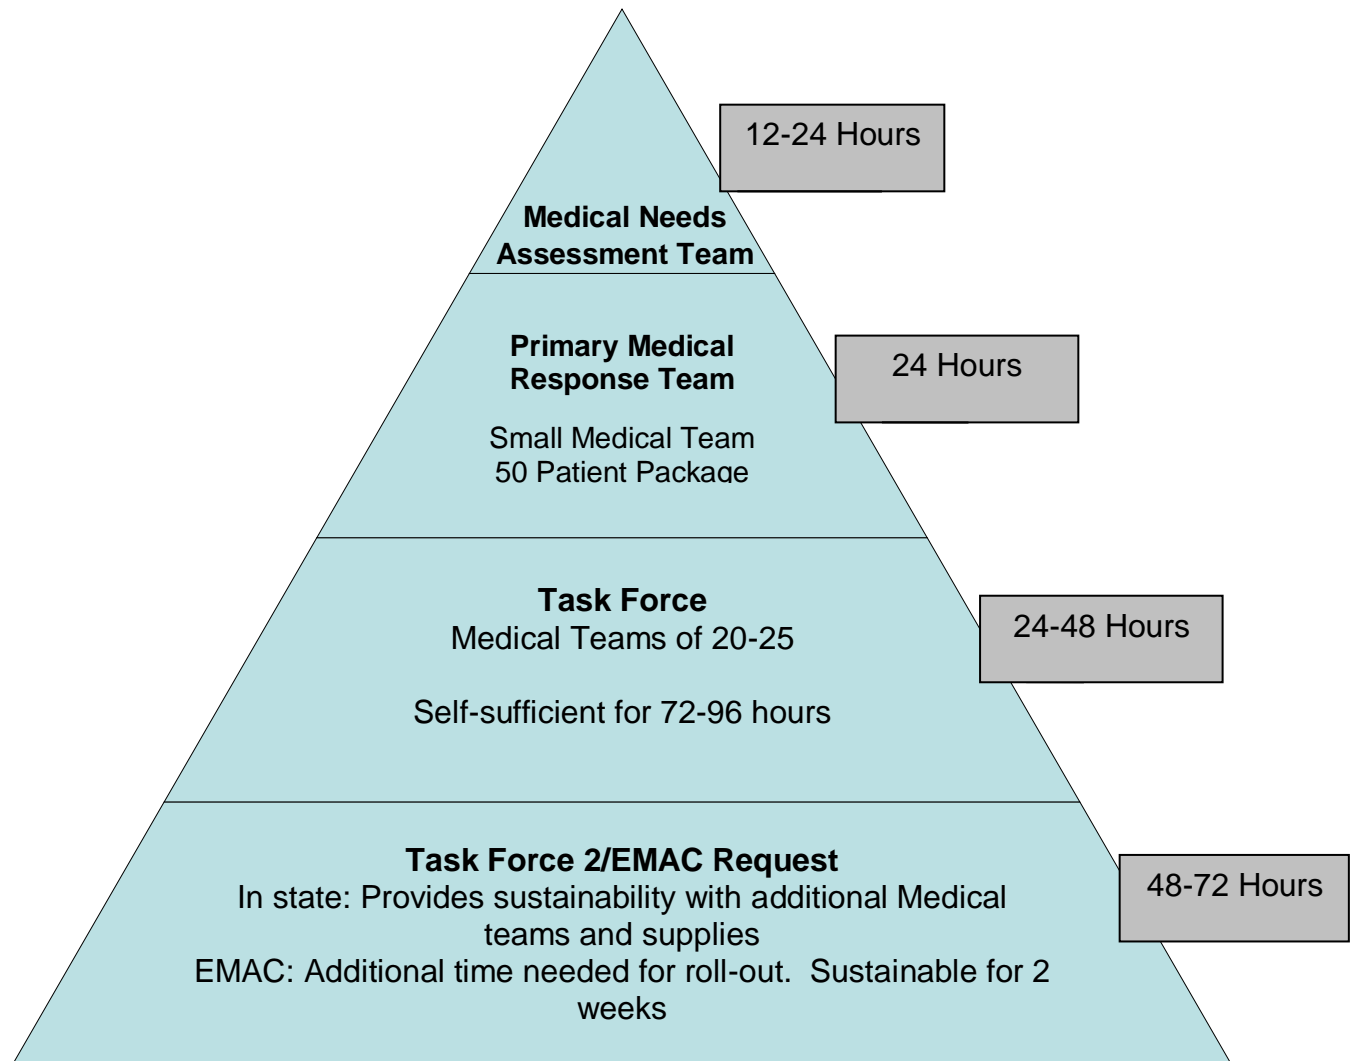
12-24 Hours

Medical Needs Assessment Team

Primary Medical Response Team

Small Medical Team
50 Patient Package

24 Hours

Task Force
Medical Teams of 20-25

Self-sufficient for 72-96 hours

24-48 Hours

Task Force 2/EMAC Request
In state: Provides sustainability with additional Medical teams and supplies
EMAC: Additional time needed for roll-out. Sustainable for 2 weeks

48-72 Hours